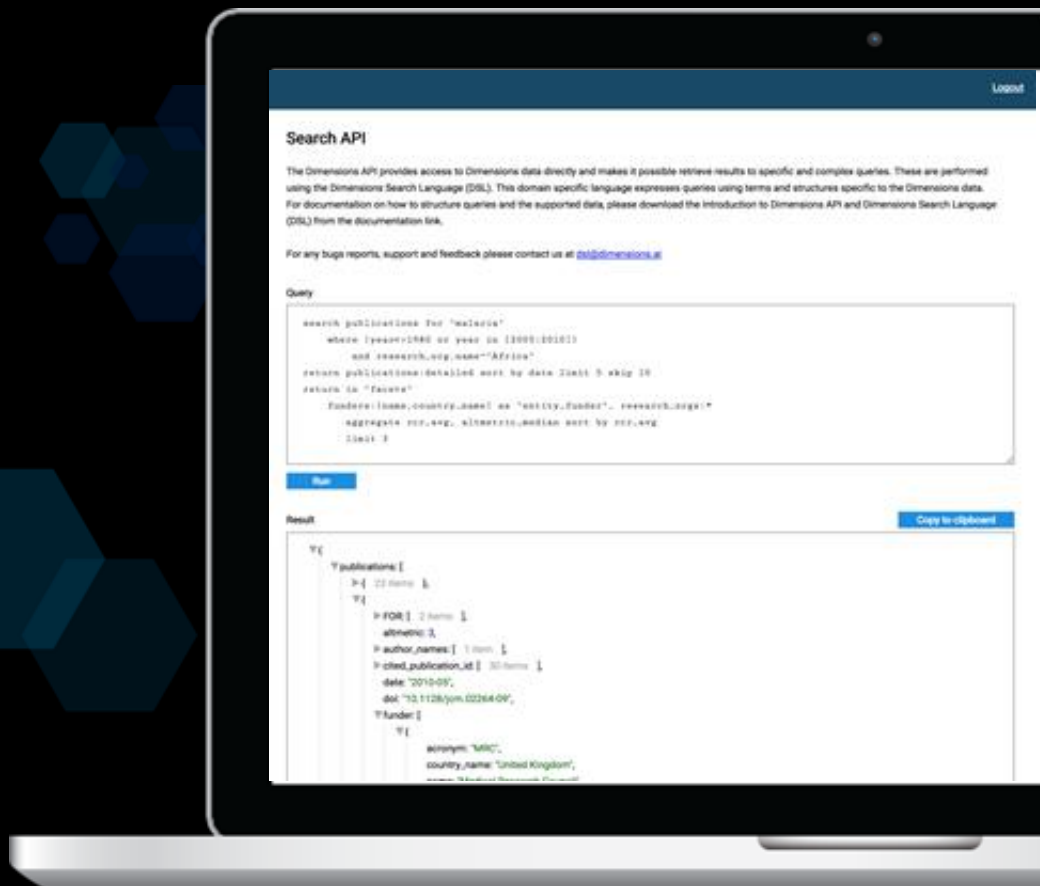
Logout

Search API

The Dimensions API provides access to Dimensions data directly and makes it possible retrieve results to specific and complex queries. These are performed using the Dimensions Search Language (DSL). This domain specific language expresses queries using terms and structures specific to the Dimensions data. For documentation on how to structure queries and the supported data, please download the Introduction to Dimensions API and Dimensions Search Language (DSL) from the documentation link.

For any bugs reports, support and feedback please contact us at dsl@dimensions.ai

Query

search publications for "malaria"
where (year<=1980 or year in [2005:2010])
and research_org.name~"Africa"
return publications:detailed sort by date limit 5 skip 10
return in "facets"
funders:[name,country_name] as "entity_funder", research_orgs:*
aggregate rcr_avg, altmetric_median sort by rcr_avg
limit 3

Run

Result

Copy to clipboard

▼{
▼publications: [
▶{ 23 items },
▼{
▶FOR: [ 2 items ],
altmetric: 3,
▶author_names: [ 1 item ],
▶cited_publication_id: [ 30 items ],
date: "2010-05",
doi: "10.1128/jcm.02264-09",
▼funder: [
▼{
acronym: "MRC",
country_name: "United Kingdom",
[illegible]